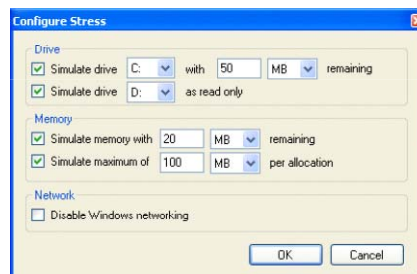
Configure Stress

Drive

Simulate drive C: with 50 MB remaining

Simulate drive D: as read only

Memory

Simulate memory with 20 MB remaining

Simulate maximum of 100 MB per allocation

Network

Disable Windows networking

OK Cancel